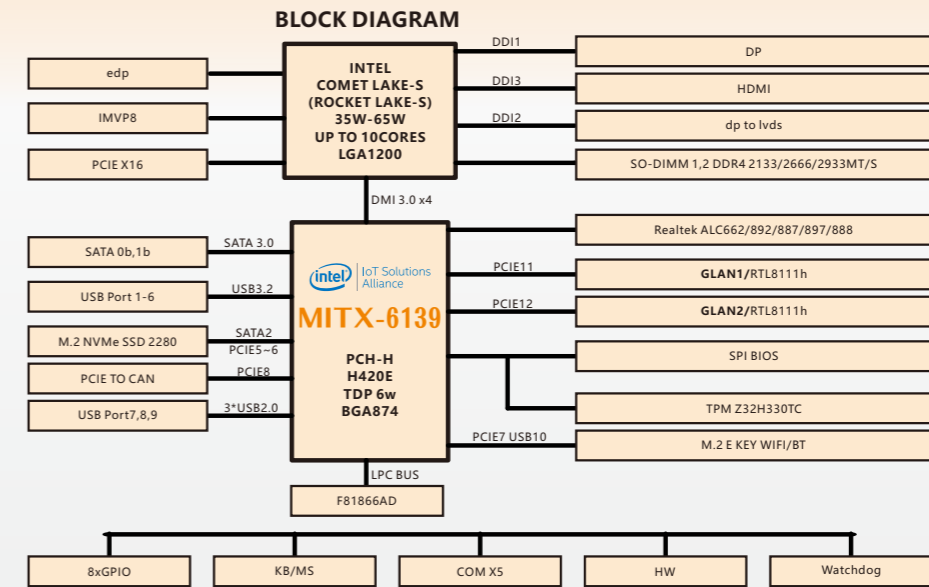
BLOCK DIAGRAM

edp

IMVP8

PCIE X16

INTEL
COMET LAKE-S
(ROCKET LAKE-S)
35W-65W
UP TO 10CORES
LGA1200

DDI1

DP

DDI3

HDMI

DDI2

dp to lvds

SO-DIMM 1,2 DDR4 2133/2666/2933MT/S

DMI 3.0 x4

SATA 0b,1b

SATA 3.0

USB Port 1-6

USB3.2

M.2 NVMe SSD 2280

SATA2
PCIE5~6

PCIE TO CAN

PCIE8

USB Port7,8,9

3*USB2.0

intel IoT Solutions Alliance

MITX-6139

PCH-H
H420E
TDP 6w
BGA874

Realtek ALC662/892/887/897/888

PCIE11

GLAN1/RTL8111h

PCIE12

GLAN2/RTL8111h

SPI BIOS

TPM Z32H330TC

PCIE7 USB10

M.2 E KEY WIFI/BT

LPC BUS

F81866AD

8xGPIO

KB/MS

COM X5

HW

Watchdog